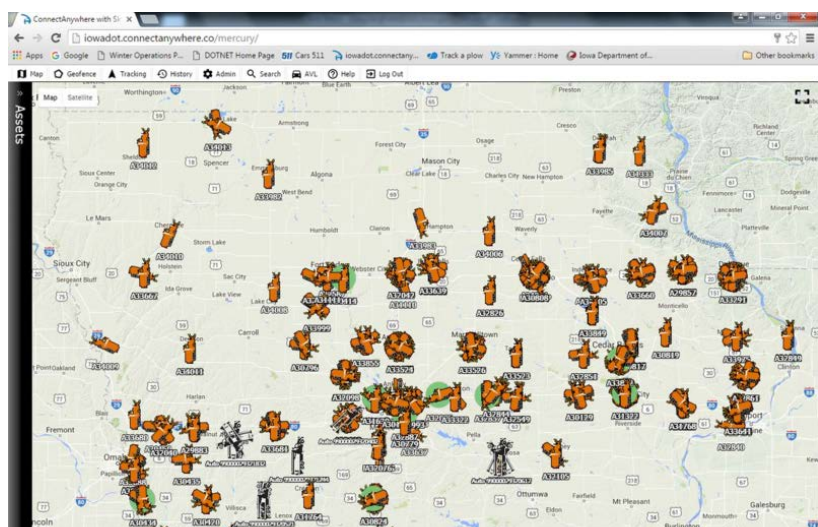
ConnectAnywhere with Si ×

iowadot.connectanywhere.co/mercury/

Apps Google Winter Operations P... DOTNET Home Page 511 Cars 511 iowadot.connectany... Track a plow Yammer : Home Iowa Department of... Other bookmarks

Map Geofence Tracking History Admin Search AVL Help Log Out

Assets

Map Satellite

Worthington Jackson Blue Earth Preston Viroqua

Armstrong Cresco Richland Center

Canton Sheldon Spencer Forest City Mason City Spring Green

Sioux Center Emmetsburg Algona Clear Lake Charles City New Hampton Prairie du Chien

Orange City West Bend Fennimore Dodgeville

Le Mars Humboldt Clarion Hampton Waverly Fayette Lancaster Mineral Point

Cherokee Storm Lake Platteville

Sioux City Holstein Sac City Fort Dodge Webster City Galena

Sergeant Bluff Ida Grove Lake View Lake City

Carroll Monticello

Denison Marshalltown Cedar Rapids Clinton

Point Oakland Davenport

Fremont Pella Riverside Muscatine

Omaha Ottumwa Fairfield Mt Pleasant Galesburg

Lincoln Villisca Lenox Monmouth

A34013 A34012 A33982 A33985 A34333 A34067 A34010 A33983 A34006 A33667 A34008 A33639 A30808 A34005 A33660 A29852 A33291 A33999 A32826 A33849 A30796 A34011 A33574 A33526 A30819 A33903 A32849 A33680 A32854 A30129 A31322 A34768 A34644 A33855 A33523 A32940 A30435 A32105 A30824 A30438 A30420 A33684 A34043 A33047 A33414